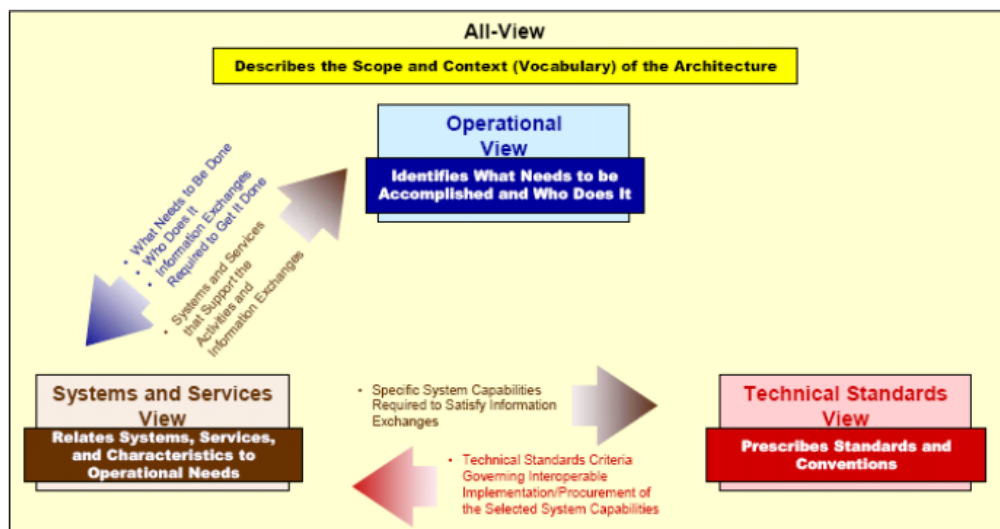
All-View

Describes the Scope and Context (Vocabulary) of the Architecture

Operational View

Identifies What Needs to be Accomplished and Who Does It

• What Needs to Be Done
• Who Does It
• Information Exchanges Required to Get It Done

• Systems and Services that Support the Activities and Information Exchanges

Systems and Services View

Relates Systems, Services, and Characteristics to Operational Needs

• Specific System Capabilities Required to Satisfy Information Exchanges

• Technical Standards Criteria Governing Interoperable Implementation/Procurement of the Selected System Capabilities

Technical Standards View

Prescribes Standards and Conventions